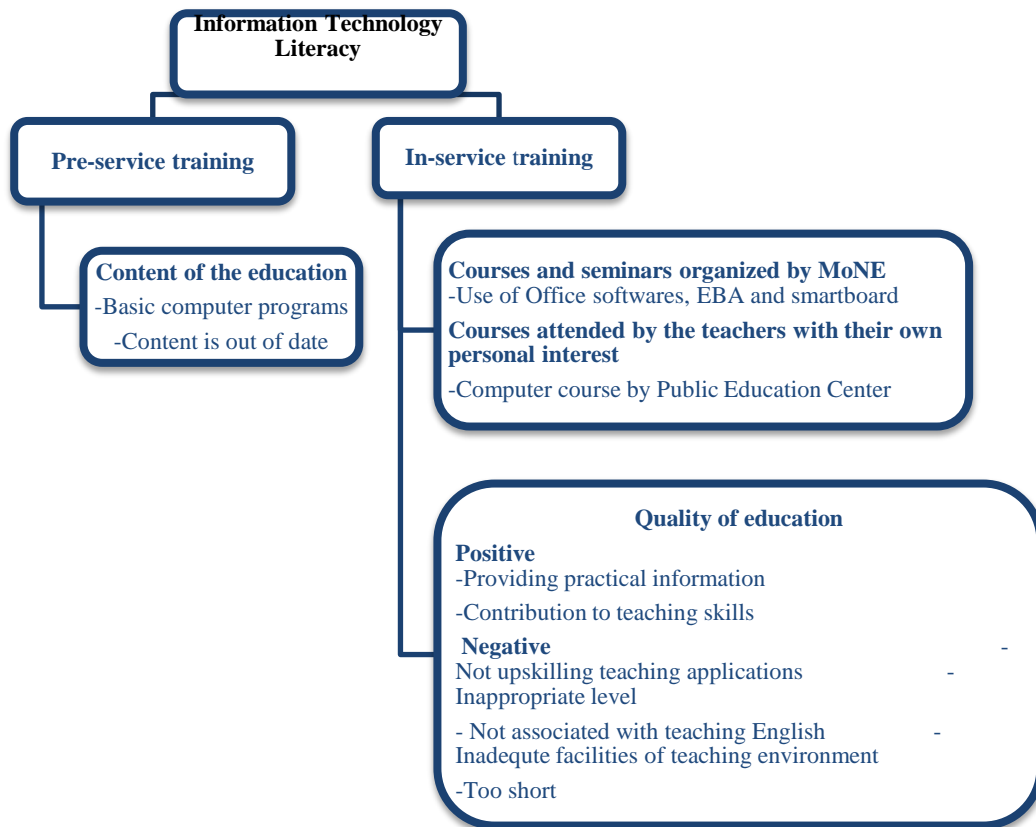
Information Technology Literacy

Pre-service training

Content of the education
-Basic computer programs
-Content is out of date

In-service training

Courses and seminars organized by MoNE
-Use of Office softwares, EBA and smartboard
Courses attended by the teachers with their own personal interest
-Computer course by Public Education Center

Quality of education
Positive
-Providing practical information
-Contribution to teaching skills
Negative -
Not upskilling teaching applications -
Inappropriate level
- Not associated with teaching English -
Inadequte facilities of teaching environment
-Too short